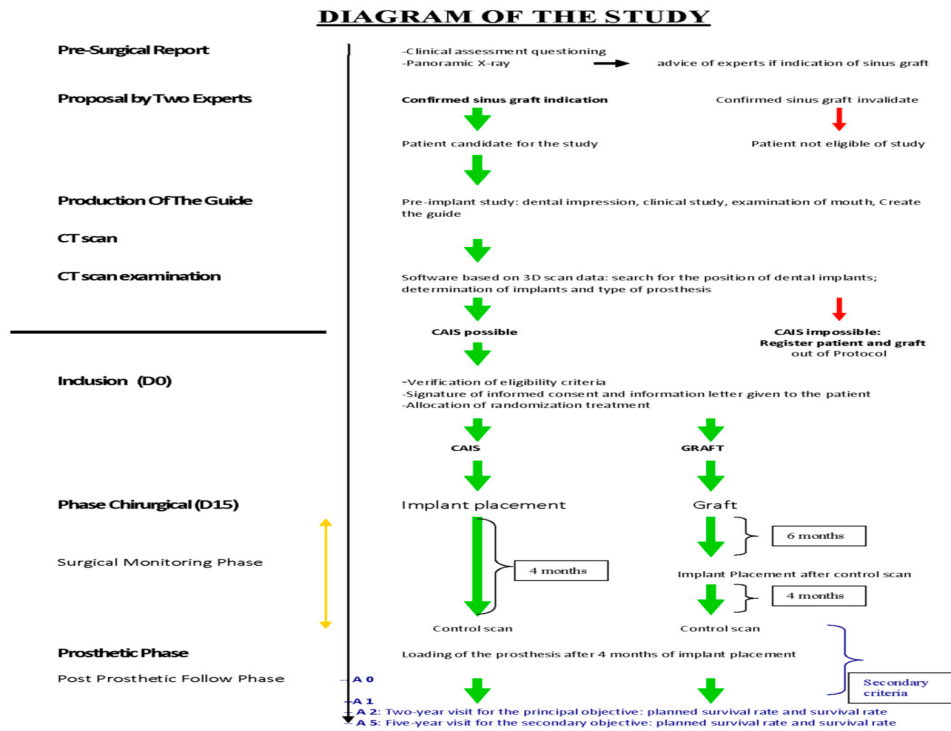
DIAGRAM OF THE STUDY

Pre-Surgical Report
-Clinical assessment questioning
-Panoramic X-ray → advice of experts if indication of sinus graft

Proposal by Two Experts
Confirmed sinus graft indication
Confirmed sinus graft invalidate
Patient candidate for the study
Patient not eligible of study

Production Of The Guide
Pre-implant study: dental impression, clinical study, examination of mouth, Create the guide

CT scan

CT scan examination
Software based on 3D scan data: search for the position of dental implants; determination of implants and type of prosthesis

CAIS possible
CAIS impossible: Register patient and graft out of Protocol

Inclusion (D0)
-Verification of eligibility criteria
-Signature of informed consent and information letter given to the patient
-Allocation of randomization treatment

CAIS
GRAFT

Phase Chirurgical (D15)
Implant placement
Graft

Surgical Monitoring Phase
6 months
4 months
Implant Placement after control scan
4 months
Control scan
Control scan

Prosthetic Phase
Loading of the prosthesis after 4 months of implant placement

Post Prosthetic Follow Phase
A 0
A 1
Secondary criteria
A 2: Two-year visit for the principal objective: planned survival rate and survival rate
A 5: Five-year visit for the secondary objective: planned survival rate and survival rate